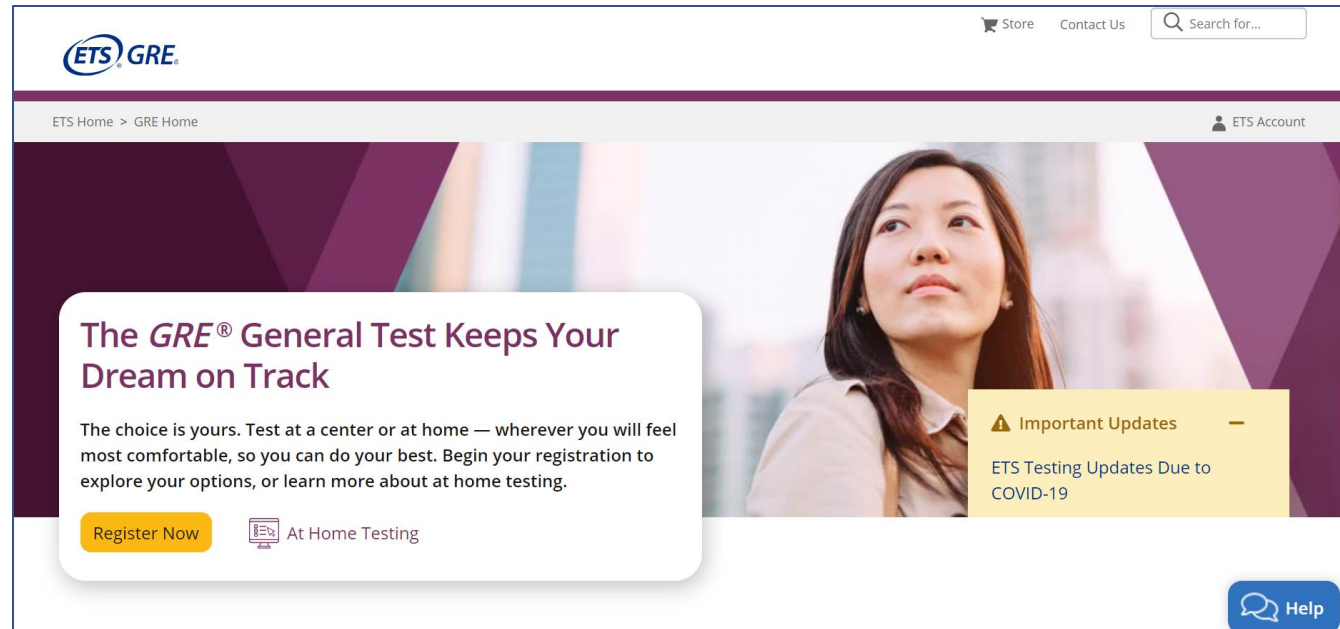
ETS GRE

Store Contact Us Search for...

ETS Home > GRE Home

ETS Account

The *GRE*® General Test Keeps Your Dream on Track

The choice is yours. Test at a center or at home — wherever you will feel most comfortable, so you can do your best. Begin your registration to explore your options, or learn more about at home testing.

Register Now

At Home Testing

Important Updates

ETS Testing Updates Due to COVID-19

Help